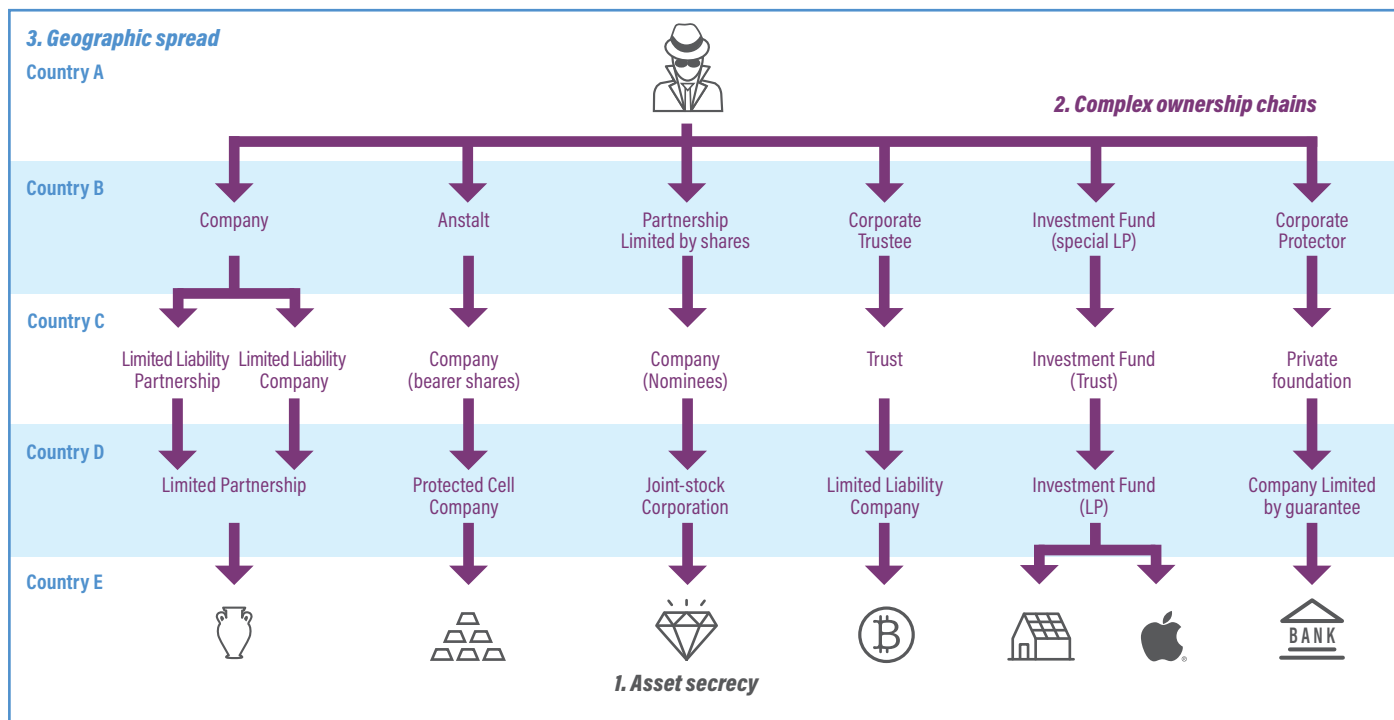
3. Geographic spread

Country A

2. Complex ownership chains

Country B

Company

Anstalt

Partnership Limited by shares

Corporate Trustee

Investment Fund (special LP)

Corporate Protector

Country C

Limited Liability Partnership

Limited Liability Company

Company (bearer shares)

Company (Nominees)

Trust

Investment Fund (Trust)

Private foundation

Country D

Limited Partnership

Protected Cell Company

Joint-stock Corporation

Limited Liability Company

Investment Fund (LP)

Company Limited by guarantee

Country E

BANK

1. Asset secrecy